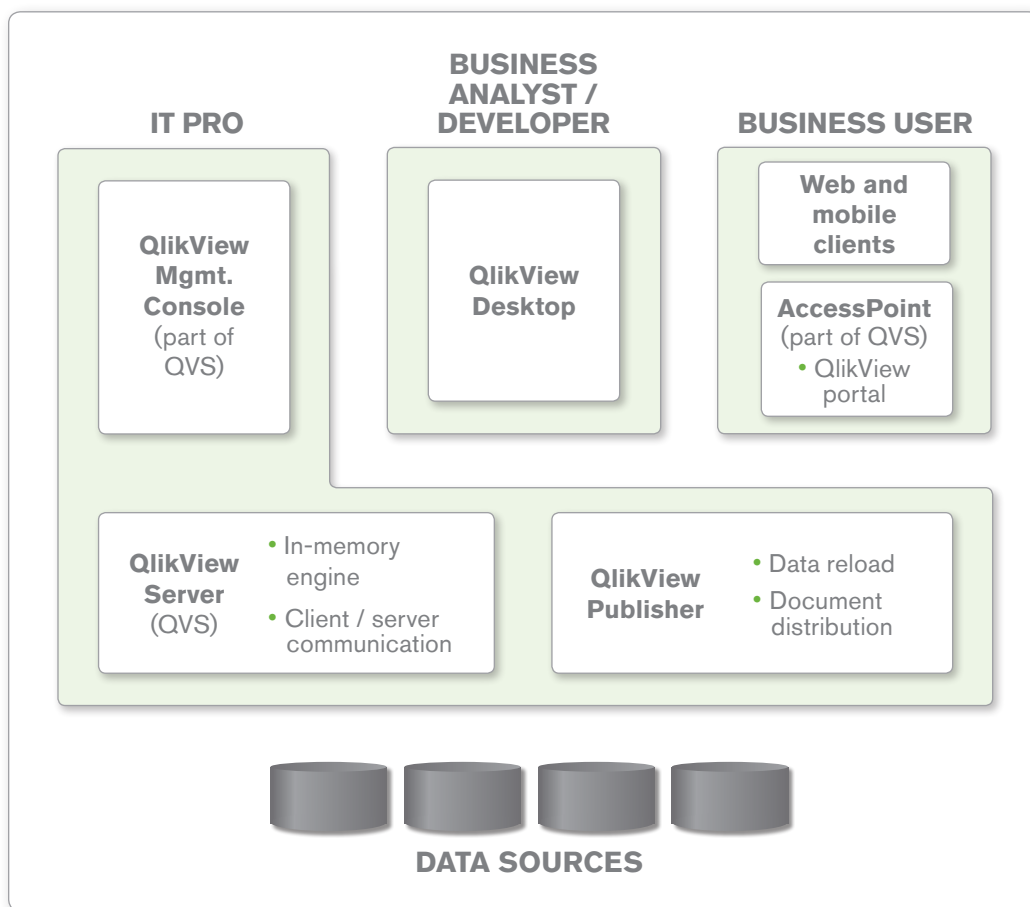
IT PRO

BUSINESS ANALYST / DEVELOPER

BUSINESS USER

QlikView Mgmt. Console (part of QVS)

QlikView Desktop

Web and mobile clients

AccessPoint (part of QVS)
• QlikView portal

QlikView Server (QVS)
• In-memory engine
• Client / server communication

QlikView Publisher
• Data reload
• Document distribution

DATA SOURCES